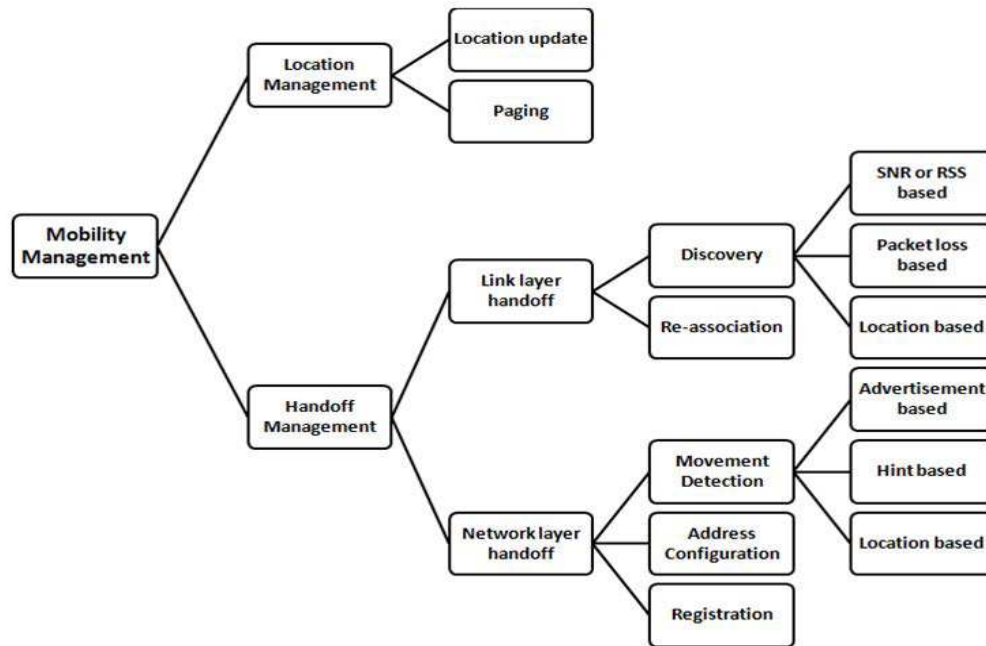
Mobility Management

Location Management

Location update

Paging

Handoff Management

Link layer handoff

Discovery

SNR or RSS based

Packet loss based

Location based

Re-association

Network layer handoff

Movement Detection

Advertisement based

Hint based

Location based

Address Configuration

Registration